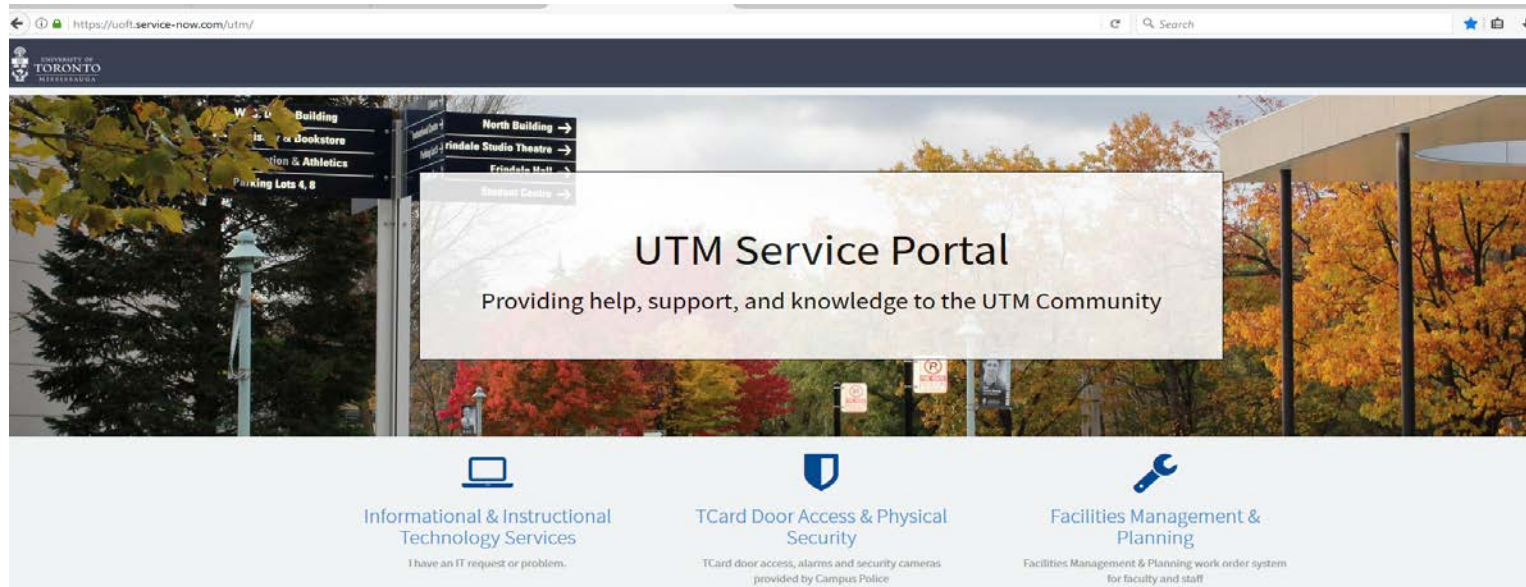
https://uoft.service-now.com/utm/

Search

UNIVERSITY OF TORONTO MISSISSAUGA

W. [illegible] Building
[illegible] Bookstore
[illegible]tion & Athletics
Parking Lots 4, 8

North Building →
Erindale Studio Theatre →
Erindale Hall →
Student Centre →

UTM Service Portal

Providing help, support, and knowledge to the UTM Community

Informational & Instructional Technology Services

I have an IT request or problem.

TCard Door Access & Physical Security

TCard door access, alarms and security cameras provided by Campus Police

Facilities Management & Planning

Facilities Management & Planning work order system for faculty and staff